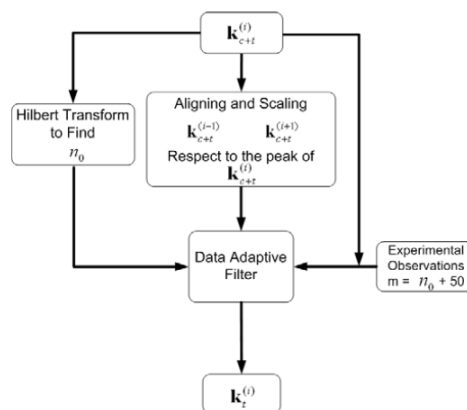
$\mathbf{k}_{c+t}^{(i)}$

Hilbert Transform to Find $n_0$

Aligning and Scaling $\mathbf{k}_{c+t}^{(i-1)}$ $\mathbf{k}_{c+t}^{(i+1)}$ Respect to the peak of $\mathbf{k}_{c+t}^{(i)}$

Data Adaptive Filter

Experimental Observations m = $n_0$ + 50

$\mathbf{k}_{t}^{(i)}$